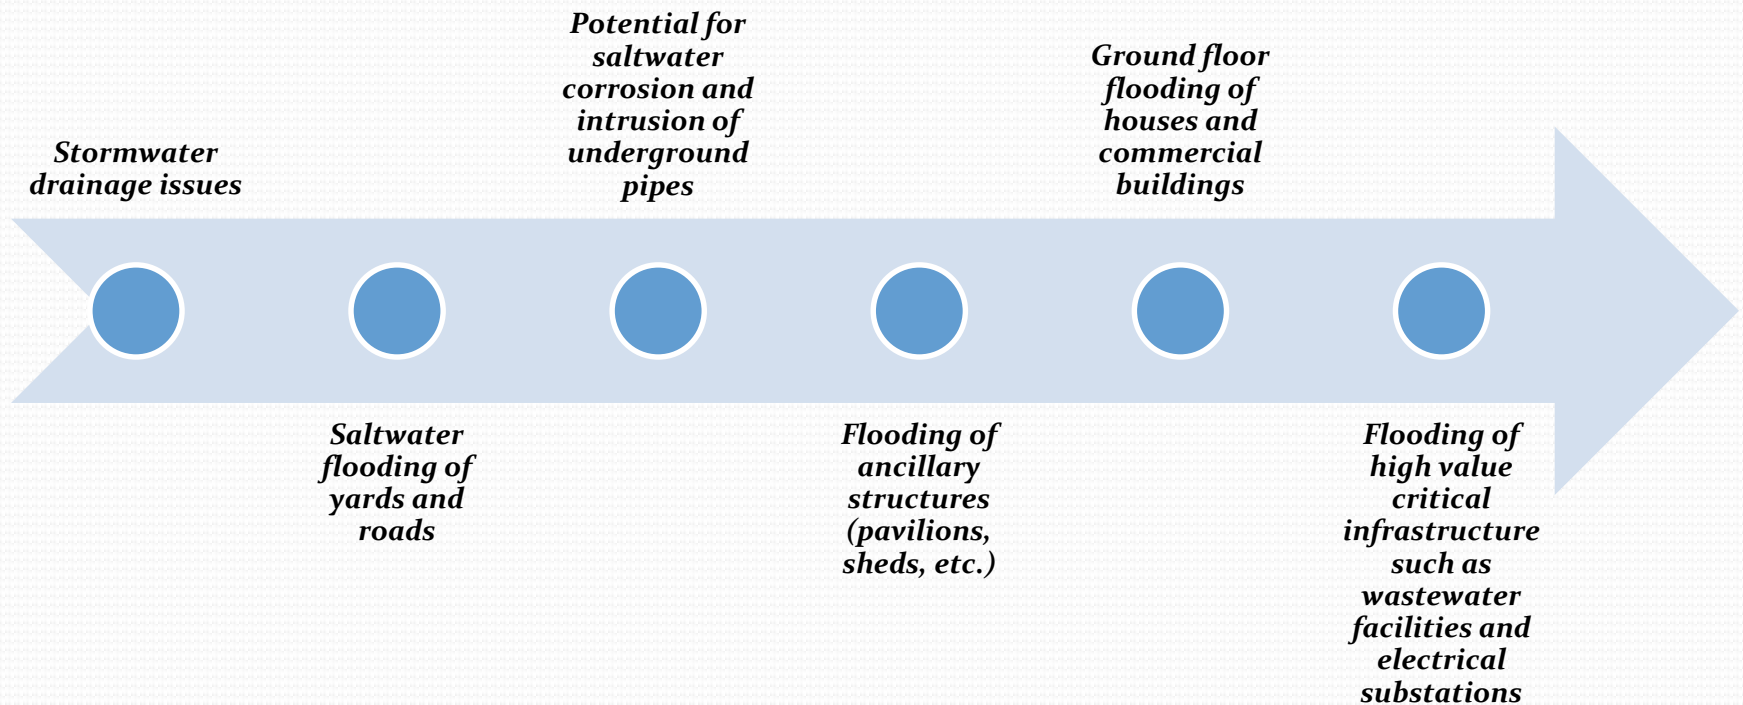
Stormwater drainage issues

Saltwater flooding of yards and roads

Potential for saltwater corrosion and intrusion of underground pipes

Flooding of ancillary structures (pavilions, sheds, etc.)

Ground floor flooding of houses and commercial buildings

Flooding of high value critical infrastructure such as wastewater facilities and electrical substations